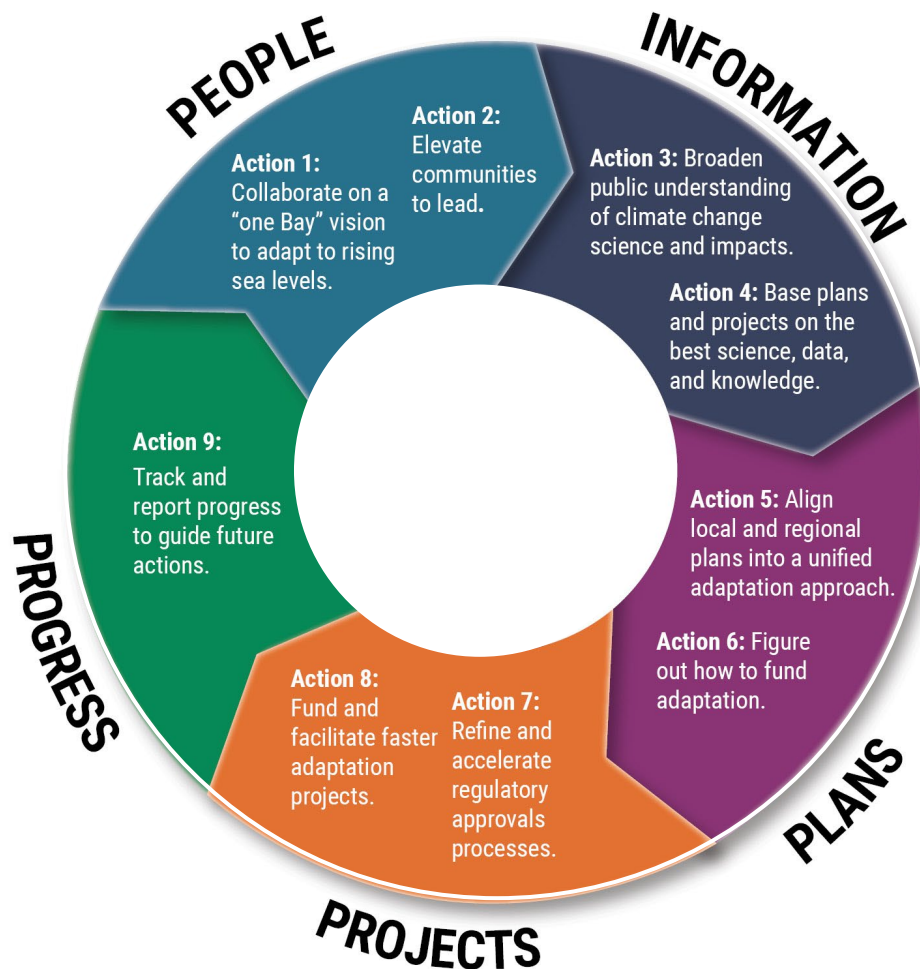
PEOPLE

Action 1: Collaborate on a “one Bay” vision to adapt to rising sea levels.

Action 2: Elevate communities to lead.

INFORMATION

Action 3: Broaden public understanding of climate change science and impacts.

Action 4: Base plans and projects on the best science, data, and knowledge.

Action 5: Align local and regional plans into a unified adaptation approach.

Action 6: Figure out how to fund adaptation.

PLANS

Action 7: Refine and accelerate regulatory approvals processes.

Action 8: Fund and facilitate faster adaptation projects.

PROJECTS

Action 9: Track and report progress to guide future actions.

PROGRESS